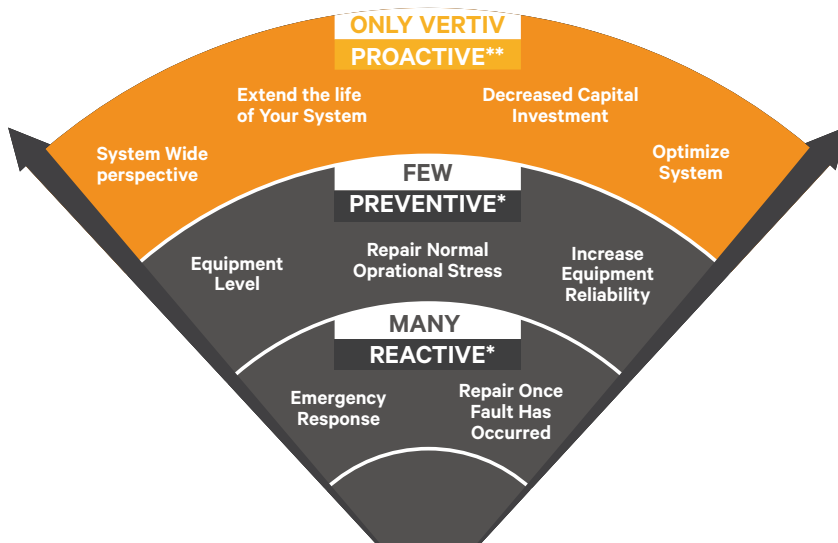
ONLY VERTIV
PROACTIVE**

Extend the life of Your System

Decreased Capital Investment

System Wide perspective

Optimize System

FEW
PREVENTIVE*

Equipment Level

Repair Normal Oprational Stress

Increase Equipment Reliability

MANY
REACTIVE*

Emergency Response

Repair Once Fault Has Occurred